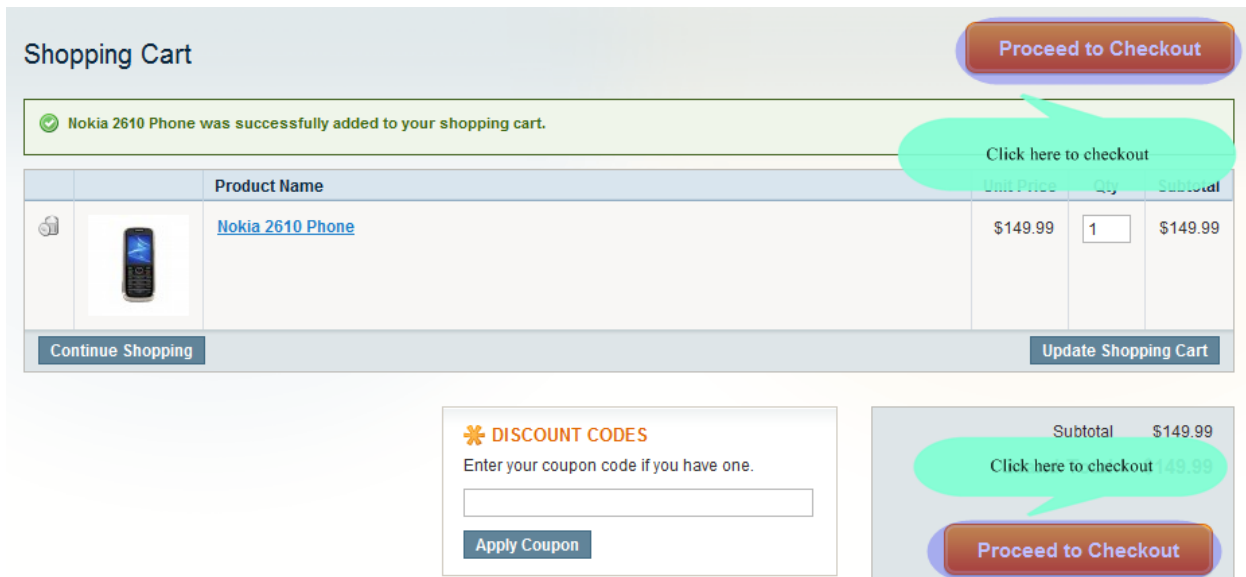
Shopping Cart

Proceed to Checkout

Nokia 2610 Phone was successfully added to your shopping cart.

Click here to checkout

| | | Product Name | Unit Price | Qty | Subtotal |
|---|---|---|---|---|---|
| | | Nokia 2610 Phone | $149.99 | 1 | $149.99 |

Continue Shopping

Update Shopping Cart

DISCOUNT CODES

Enter your coupon code if you have one.

Apply Coupon

Subtotal $149.99

Click here to checkout

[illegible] $149.99

Proceed to Checkout